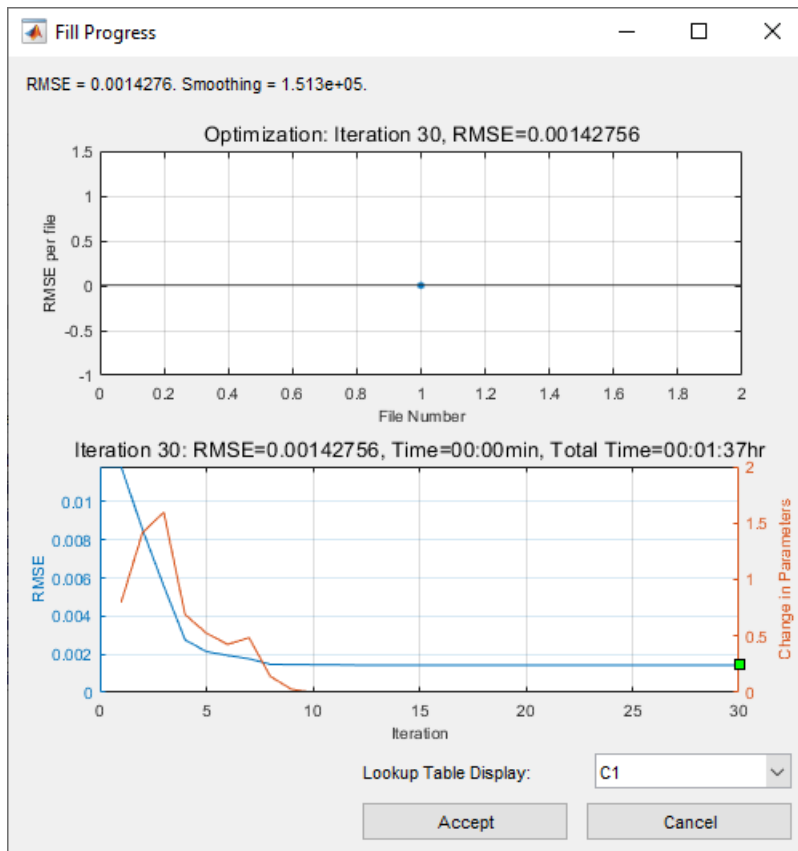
Fill Progress

RMSE = 0.0014276. Smoothing = 1.513e+05.

Optimization: Iteration 30, RMSE=0.00142756

RMSE per file

1.5
1
0.5
0
-0.5
-1

0 0.2 0.4 0.6 0.8 1 1.2 1.4 1.6 1.8 2

File Number

Iteration 30: RMSE=0.00142756, Time=00:00min, Total Time=00:01:37hr

RMSE

0.01
0.008
0.006
0.004
0.002
0

Change in Parameters

2
1.5
1
0.5
0

0 5 10 15 20 25 30

Iteration

Lookup Table Display: C1

Accept

Cancel